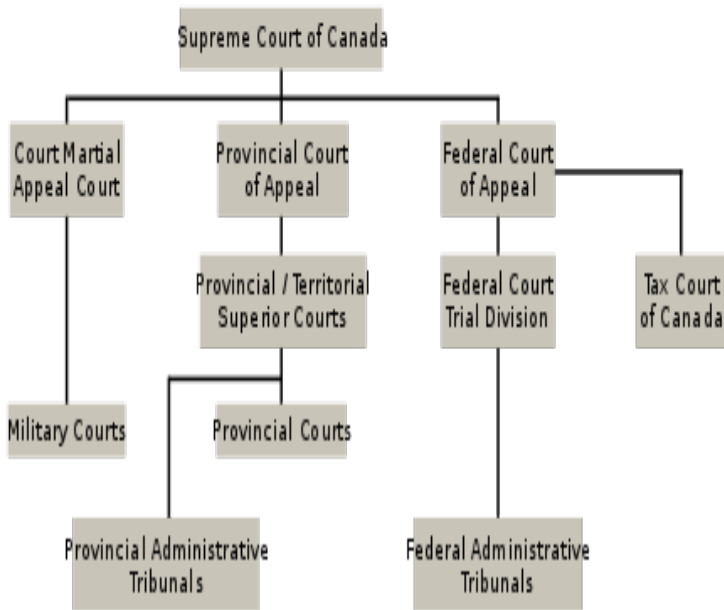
Supreme Court of Canada

Court Martial Appeal Court

Provincial Court of Appeal

Federal Court of Appeal

Provincial / Territorial Superior Courts

Federal Court Trial Division

Tax Court of Canada

Military Courts

Provincial Courts

Provincial Administrative Tribunals

Federal Administrative Tribunals